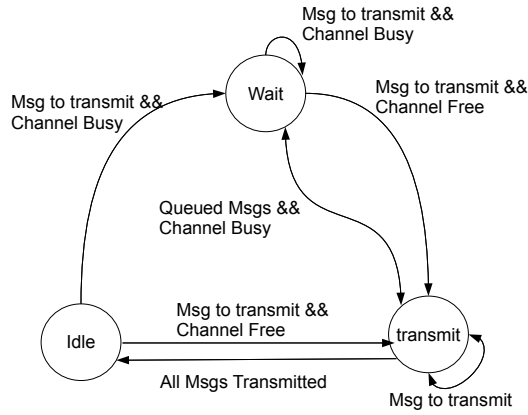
Msg to transmit &&
Channel Busy

Msg to transmit &&
Channel Busy

Wait

Msg to transmit &&
Channel Free

Queued Msgs &&
Channel Busy

Msg to transmit &&
Channel Free

Idle

transmit

All Msgs Transmitted

Msg to transmit